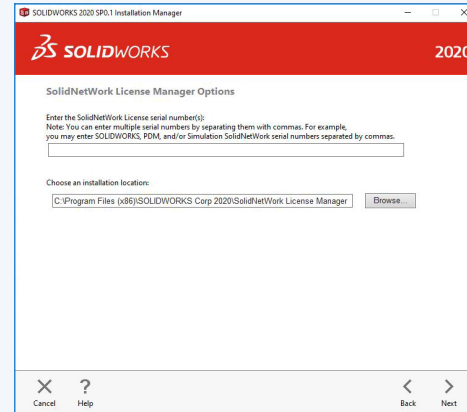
SOLIDWORKS 2020 SP0.1 Installation Manager

SOLIDWORKS

2020

SolidNetWork License Manager Options

Enter the SolidNetWork License serial number(s):
Note: You can enter multiple serial numbers by separating them with commas. For example, you may enter SOLIDWORKS, PDM, and/or Simulation SolidNetWork serial numbers separated by commas.

Choose an installation location:

C:\Program Files (x86)\SOLIDWORKS Corp 2020\SolidNetWork License Manager

Browse...

Cancel

Help

Back

Next